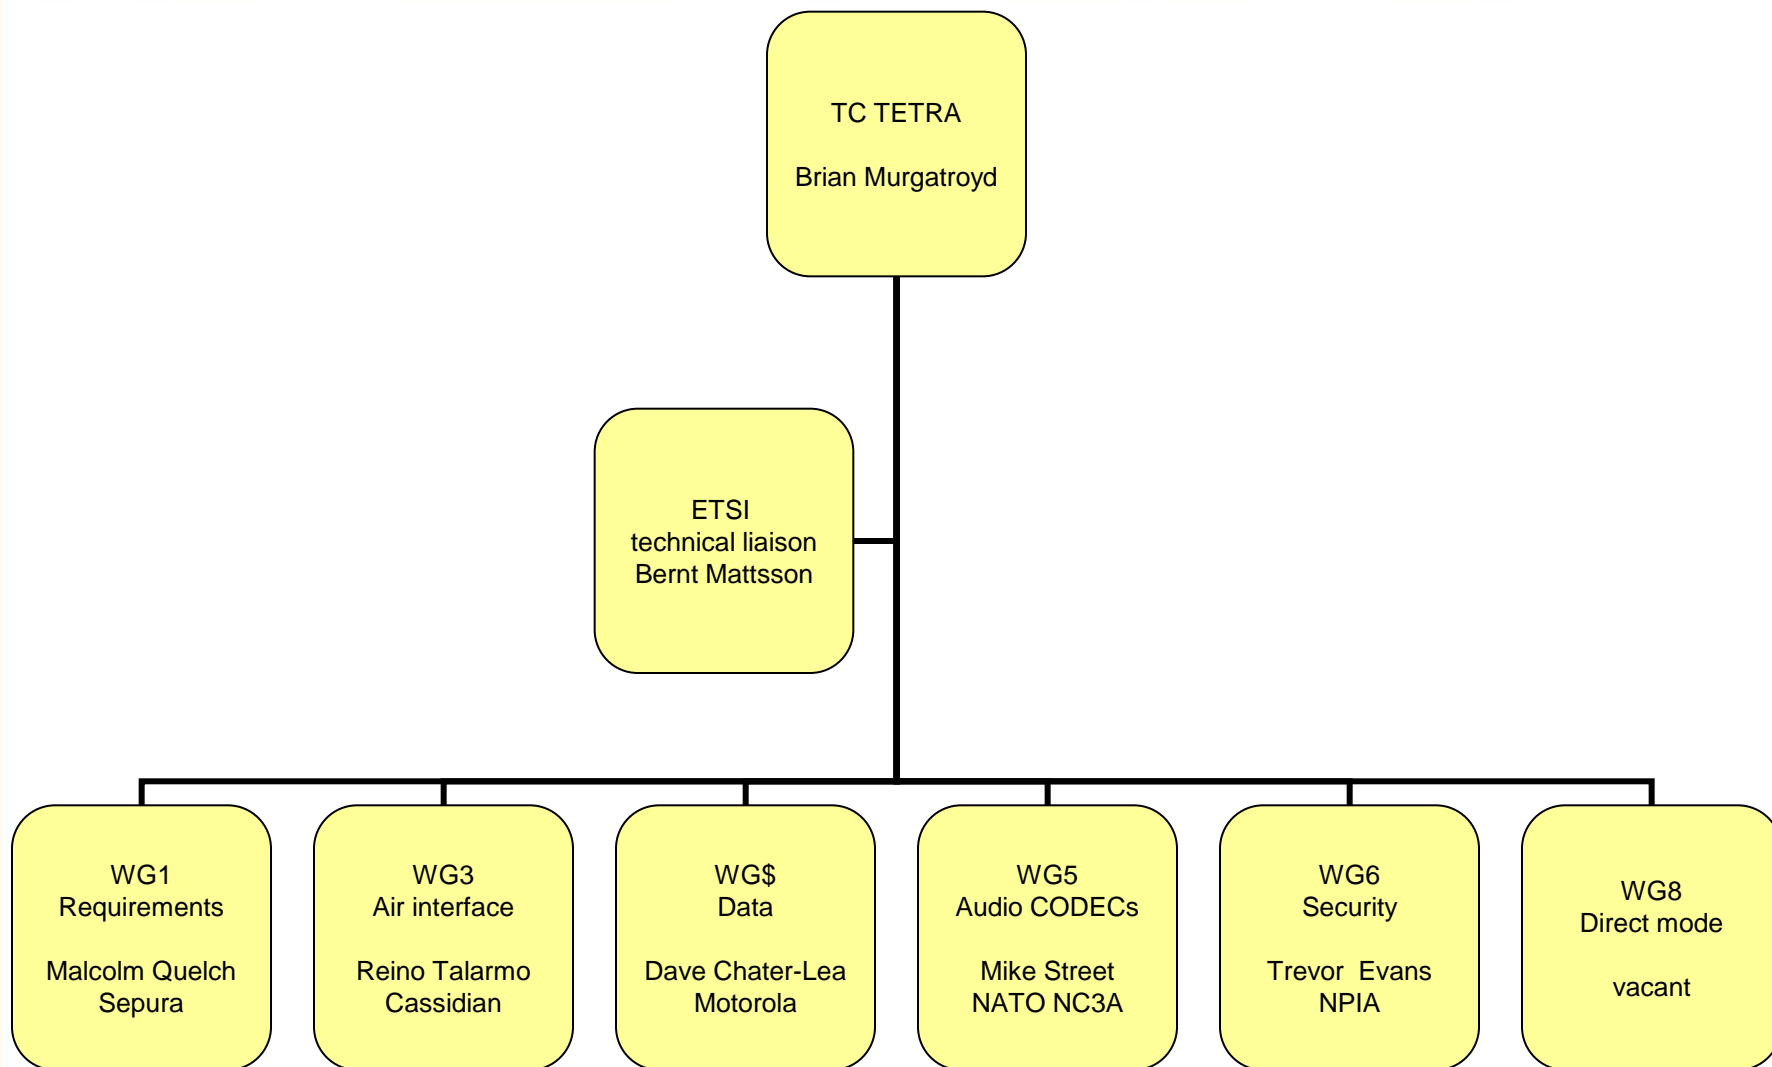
TC TETRA

Brian Murgatroyd

ETSI
technical liaison
Bernt Mattsson

WG1
Requirements

Malcolm Quelch
Sepura

WG3
Air interface

Reino Talarmo
Cassidian

WG$
Data

Dave Chater-Lea
Motorola

WG5
Audio CODECs

Mike Street
NATO NC3A

WG6
Security

Trevor Evans
NPIA

WG8
Direct mode

vacant